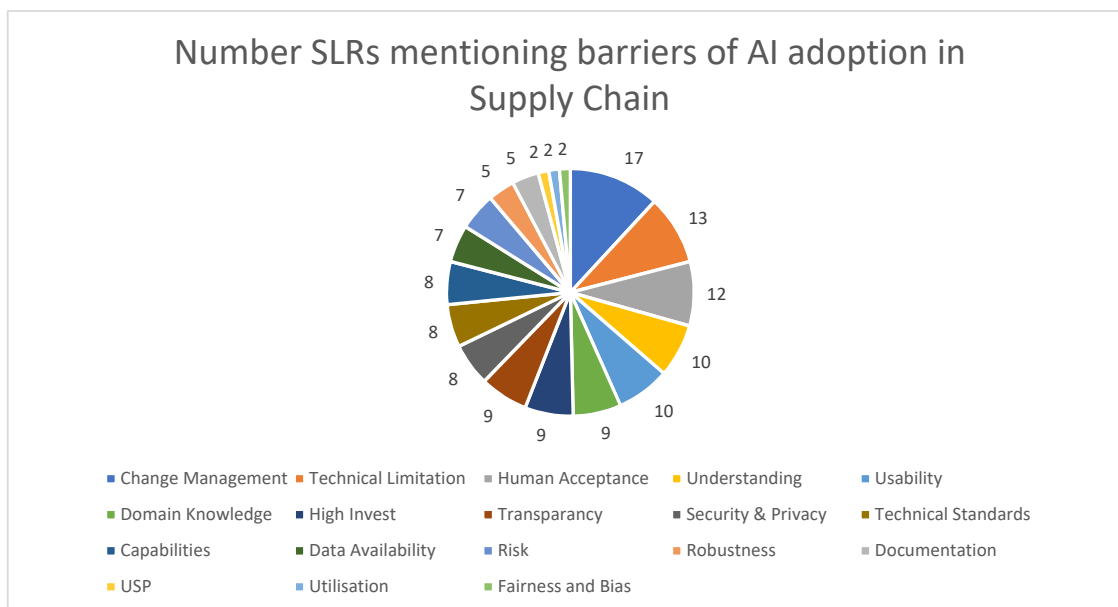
Number SLRs mentioning barriers of AI adoption in Supply Chain

17
13
12
10
10
9
9
9
8
8
8
7
7
5
5
2
2
2

Change Management
Technical Limitation
Human Acceptance
Understanding
Usability
Domain Knowledge
High Invest
Transparancy
Security & Privacy
Technical Standards
Capabilities
Data Availability
Risk
Robustness
Documentation
USP
Utilisation
Fairness and Bias